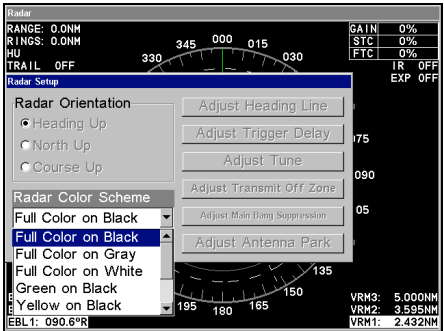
Radar

RANGE: 0.0NM
RINGS: 0.0NM
HU
TRAIL OFF

330 345 000 015 030

GAIN 0%
STC 0%
FTC 0%
IR OFF
EXP OFF

Radar Setup

Radar Orientation
Heading Up
North Up
Course Up

Adjust Heading Line
Adjust Trigger Delay
Adjust Tune
Adjust Transmit Off Zone
Adjust Main Bang Suppression
Adjust Antenna Park

075
090
05

Radar Color Scheme
Full Color on Black
Full Color on Black
Full Color on Gray
Full Color on White
Green on Black
Yellow on Black

195 180 165 150 135

VRM3: 5.000NM
VRM2: 3.595NM
VRM1: 2.432NM

EBL1: 090.6°R